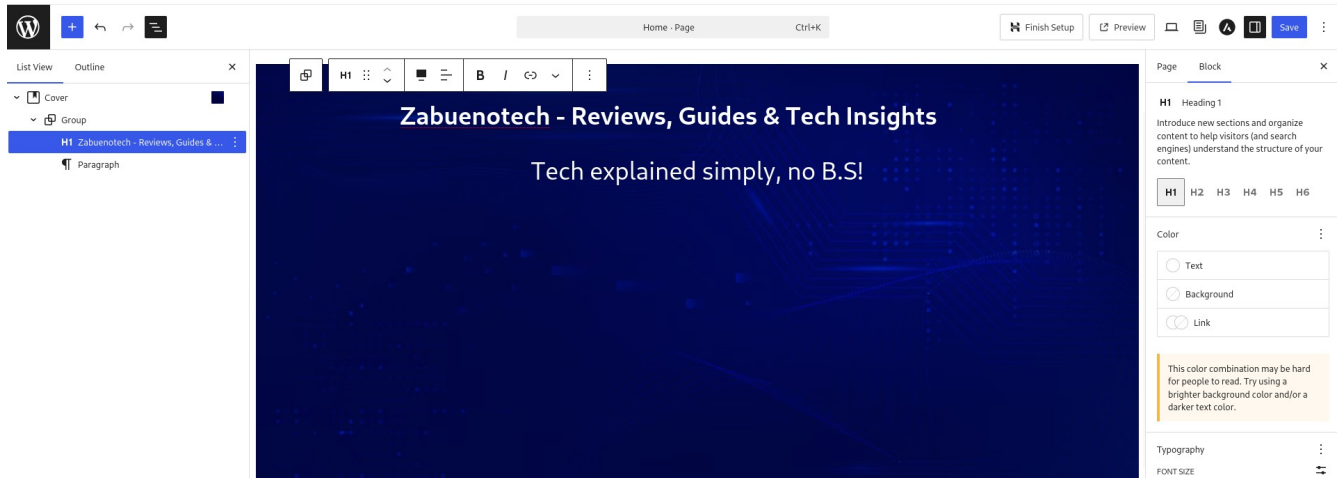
Home · Page Ctrl+K

Finish Setup Preview Save

List View Outline

Cover
Group
H1 Zabuenotech - Reviews, Guides & ...
Paragraph

H1

Zabuenotech - Reviews, Guides & Tech Insights

Tech explained simply, no B.S!

Page Block

H1 Heading 1

Introduce new sections and organize content to help visitors (and search engines) understand the structure of your content.

H1 H2 H3 H4 H5 H6

Color

Text
Background
Link

This color combination may be hard for people to read. Try using a brighter background color and/or a darker text color.

Typography

FONT SIZE